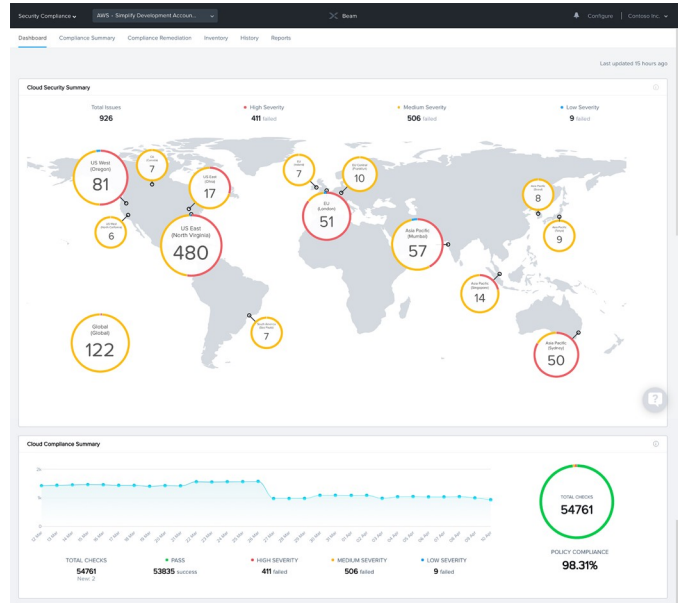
Security Compliance
AWS - Simplify Development Accoun...
Beam
Configure
Contoso Inc.

Dashboard
Compliance Summary
Compliance Remediation
Inventory
History
Reports

Last updated 15 hours ago

Cloud Security Summary

Total Issues
926
High Severity
411 failed
Medium Severity
506 failed
Low Severity
9 failed

US West (Oregon)
81
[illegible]
7
US East (Ohio)
17
EU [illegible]
7
EU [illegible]
10
EU (London)
51
Asia Pacific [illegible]
8
US West (North California)
6
US East (North Virginia)
480
Asia Pacific (Mumbai)
57
Asia Pacific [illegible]
9
Asia Pacific (Singapore)
14
South America (Sao Paulo)
7
Global (Global)
122
Asia Pacific (Sydney)
50

Cloud Compliance Summary

TOTAL CHECKS
54761
POLICY COMPLIANCE
98.31%

TOTAL CHECKS
54761
New: 2
PASS
53835 success
HIGH SEVERITY
411 failed
MEDIUM SEVERITY
506 failed
LOW SEVERITY
9 failed